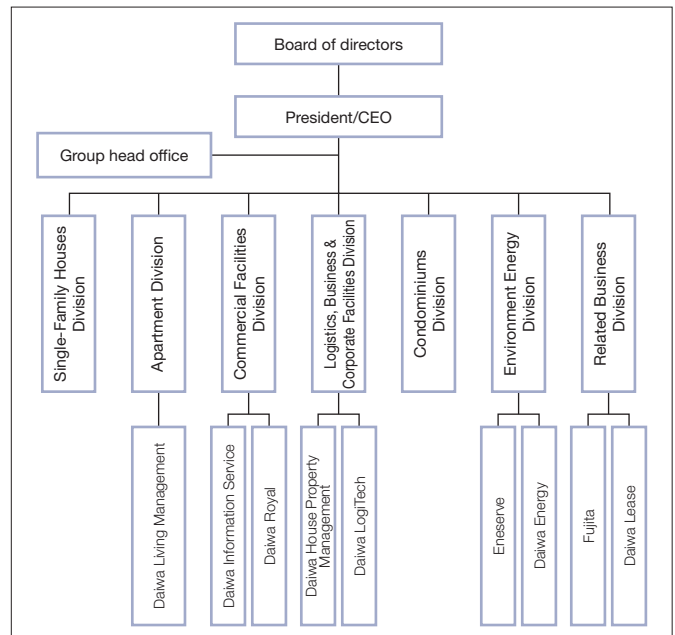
Board of directors

President/CEO

Group head office

Single-Family Houses Division

Apartment Division

Commercial Facilities Division

Logistics, Business & Corporate Facilities Division

Condominiums Division

Environment Energy Division

Related Business Division

Daiwa Living Management

Daiwa Information Service

Daiwa Royal

Daiwa House Property Management

Daiwa LogiTech

Eneserve

Daiwa Energy

Fujita

Daiwa Lease